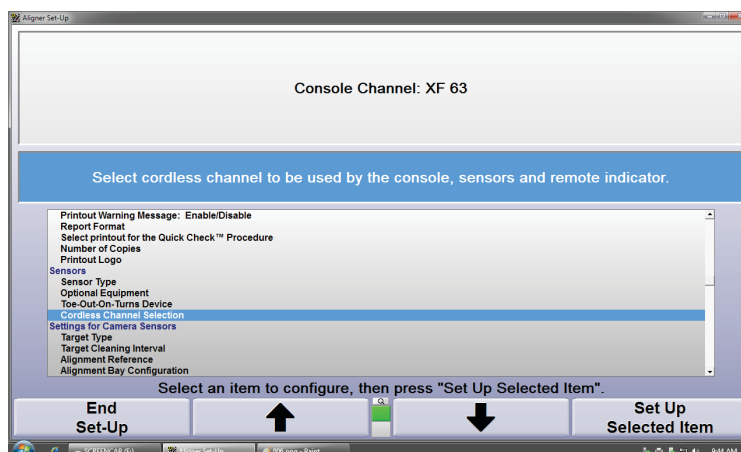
Aligner Set-Up

Console Channel: XF 63

Select cordless channel to be used by the console, sensors and remote indicator.

Printout Warning Message: Enable/Disable
Report Format
Select printout for the Quick Check™ Procedure
Number of Copies
Printout Logo
Sensors
Sensor Type
Optional Equipment
Toe-Out-On-Turns Device
Cordless Channel Selection
Settings for Camera Sensors
Target Type
Target Cleaning Interval
Alignment Reference
Alignment Bay Configuration

Select an item to configure, then press "Set Up Selected Item".

End Set-Up

Set Up Selected Item

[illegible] Aligner Set-Up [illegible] - Paint

9:44 AM